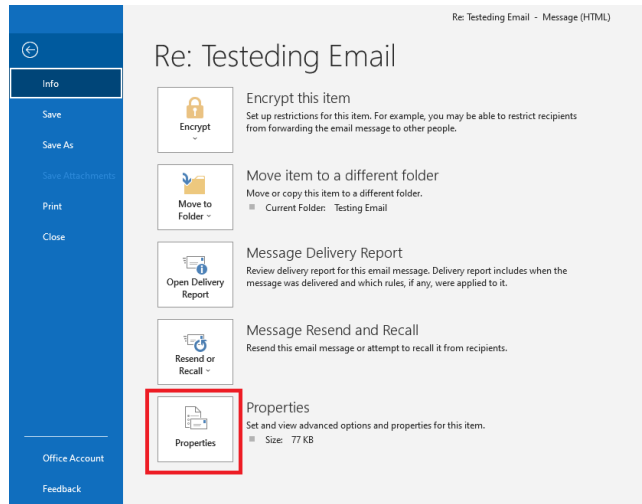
Re: Testeding Email - Message (HTML)

Info

Save

Save As

Save Attachments

Print

Close

Office Account

Feedback

Re: Testeding Email

Encrypt

Encrypt this item

Set up restrictions for this item. For example, you may be able to restrict recipients from forwarding the email message to other people.

Move to Folder

Move item to a different folder

Move or copy this item to a different folder.

Current Folder: Testing Email

Open Delivery Report

Message Delivery Report

Review delivery report for this email message. Delivery report includes when the message was delivered and which rules, if any, were applied to it.

Resend or Recall

Message Resend and Recall

Resend this email message or attempt to recall it from recipients.

Properties

Properties

Set and view advanced options and properties for this item.

Size: 77 KB